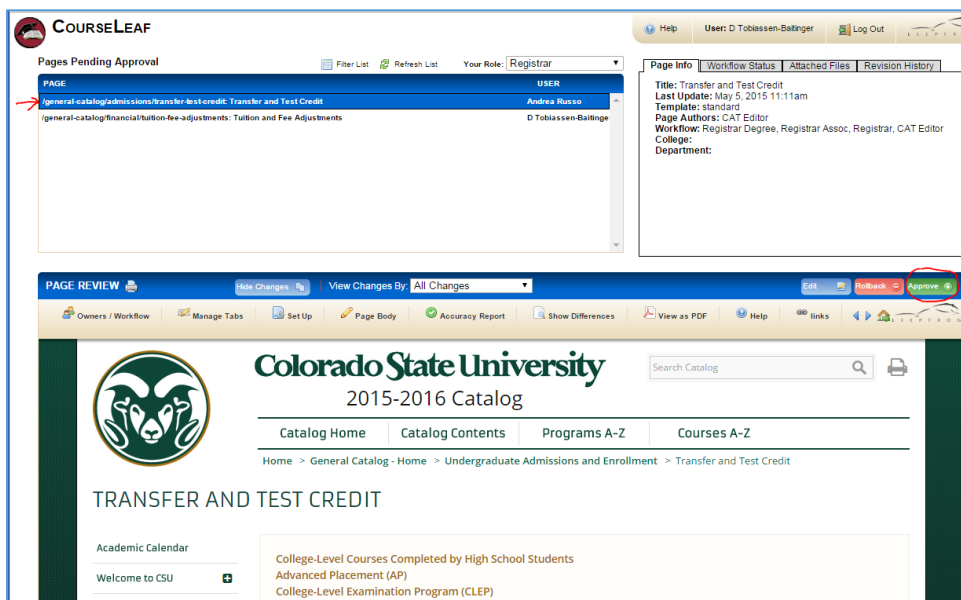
COURSELEAF

Help User: D Tobiassen-Baitinger Log Out

Pages Pending Approval

Filter List Refresh List Your Role: Registrar

| PAGE | USER |
|---|---|
| /general-catalog/admissions/transfer-test-credit: Transfer and Test Credit | Andrea Russo |
| /general-catalog/financial/tuition-fee-adjustments: Tuition and Fee Adjustments | D Tobiassen-Baitinge |

Page Info Workflow Status Attached Files Revision History

Title: Transfer and Test Credit
Last Update: May 5, 2015 11:11am
Template: standard
Page Authors: CAT Editor
Workflow: Registrar Degree, Registrar Assoc, Registrar, CAT Editor
College:
Department:

PAGE REVIEW Hide Changes View Changes By: All Changes Edit Rollback Approve

Owners / Workflow Manage Tabs Set Up Page Body Accuracy Report Show Differences View as PDF Help links

Colorado State University
2015-2016 Catalog

Search Catalog

Catalog Home Catalog Contents Programs A-Z Courses A-Z

Home > General Catalog - Home > Undergraduate Admissions and Enrollment > Transfer and Test Credit

TRANSFER AND TEST CREDIT

Academic Calendar
Welcome to CSU

College-Level Courses Completed by High School Students
Advanced Placement (AP)
College-Level Examination Program (CLEP)